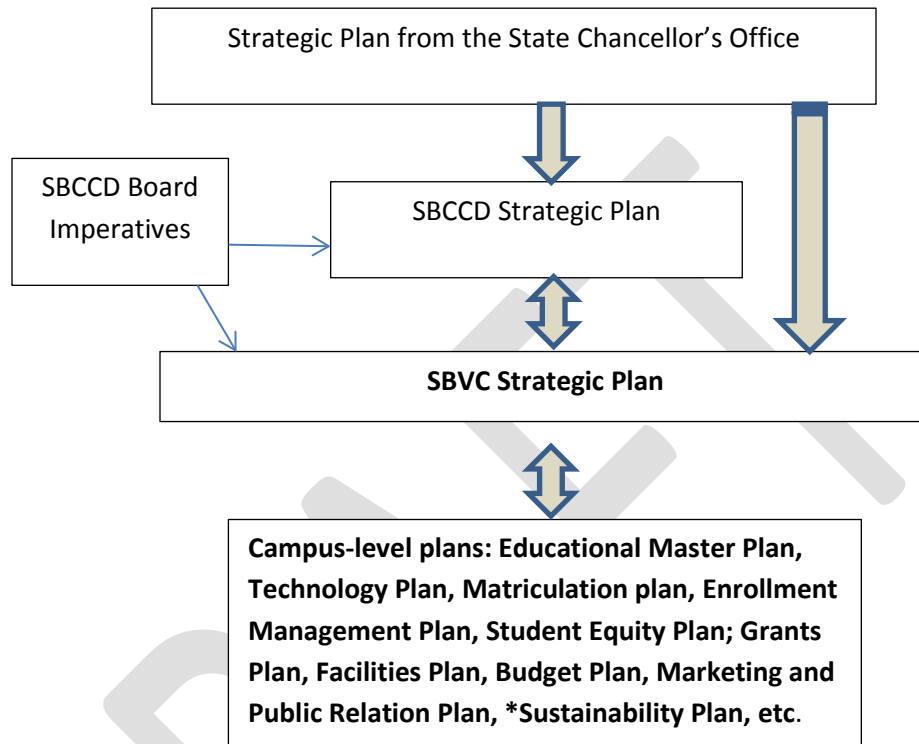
Strategic Plan from the State Chancellor's Office

SBCCD Board Imperatives

SBCCD Strategic Plan

**SBVC Strategic Plan**

**Campus-level plans: Educational Master Plan, Technology Plan, Matriculation plan, Enrollment Management Plan, Student Equity Plan; Grants Plan, Facilities Plan, Budget Plan, Marketing and Public Relation Plan, *Sustainability Plan, etc.**